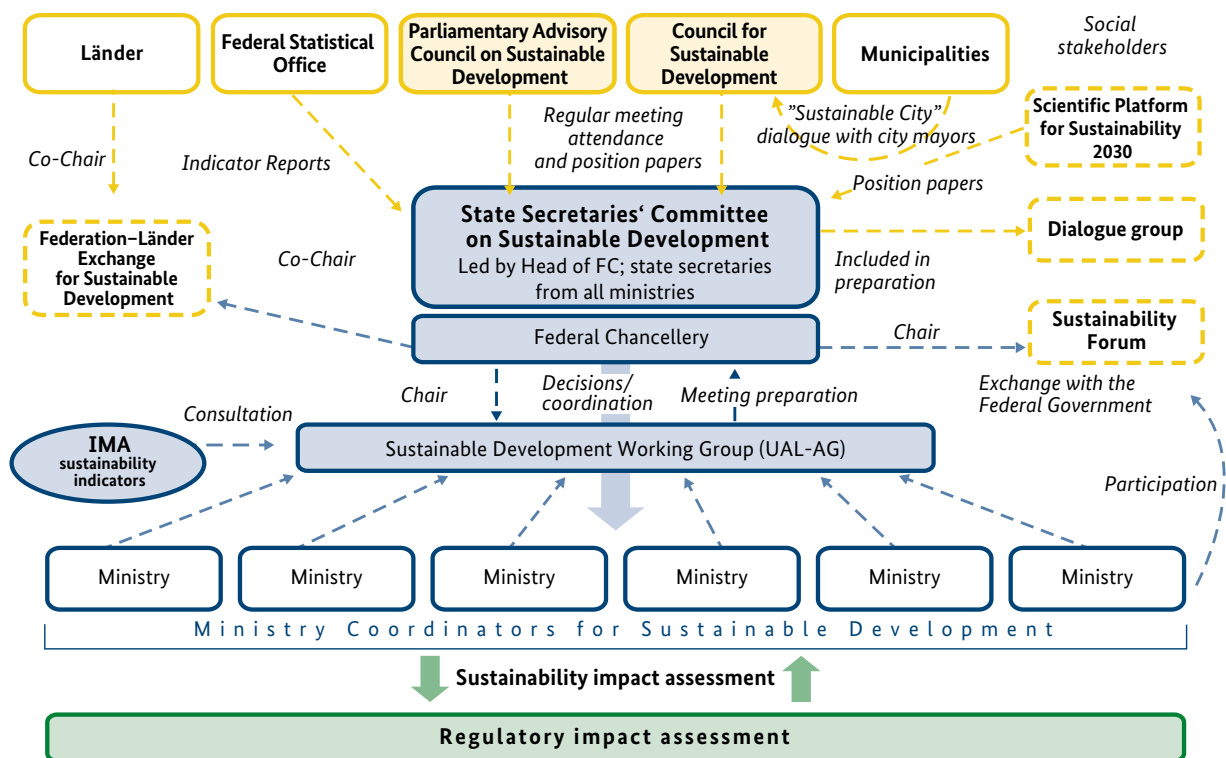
Länder

Federal Statistical Office

Parliamentary Advisory Council on Sustainable Development

Council for Sustainable Development

Municipalities

Social stakeholders

Co-Chair

Indicator Reports

Regular meeting attendance and position papers

"Sustainable City" dialogue with city mayors

Scientific Platform for Sustainability 2030

Position papers

Federation–Länder Exchange for Sustainable Development

Co-Chair

State Secretaries' Committee on Sustainable Development
Led by Head of FC; state secretaries from all ministries

Dialogue group

Included in preparation

Federal Chancellery

Chair

Sustainability Forum

Chair

Decisions/ coordination

Meeting preparation

Exchange with the Federal Government

Consultation

IMA sustainability indicators

Sustainable Development Working Group (UAL-AG)

Participation

Ministry

Ministry

Ministry

Ministry

Ministry

Ministry

Ministry Coordinators for Sustainable Development

Sustainability impact assessment

Regulatory impact assessment